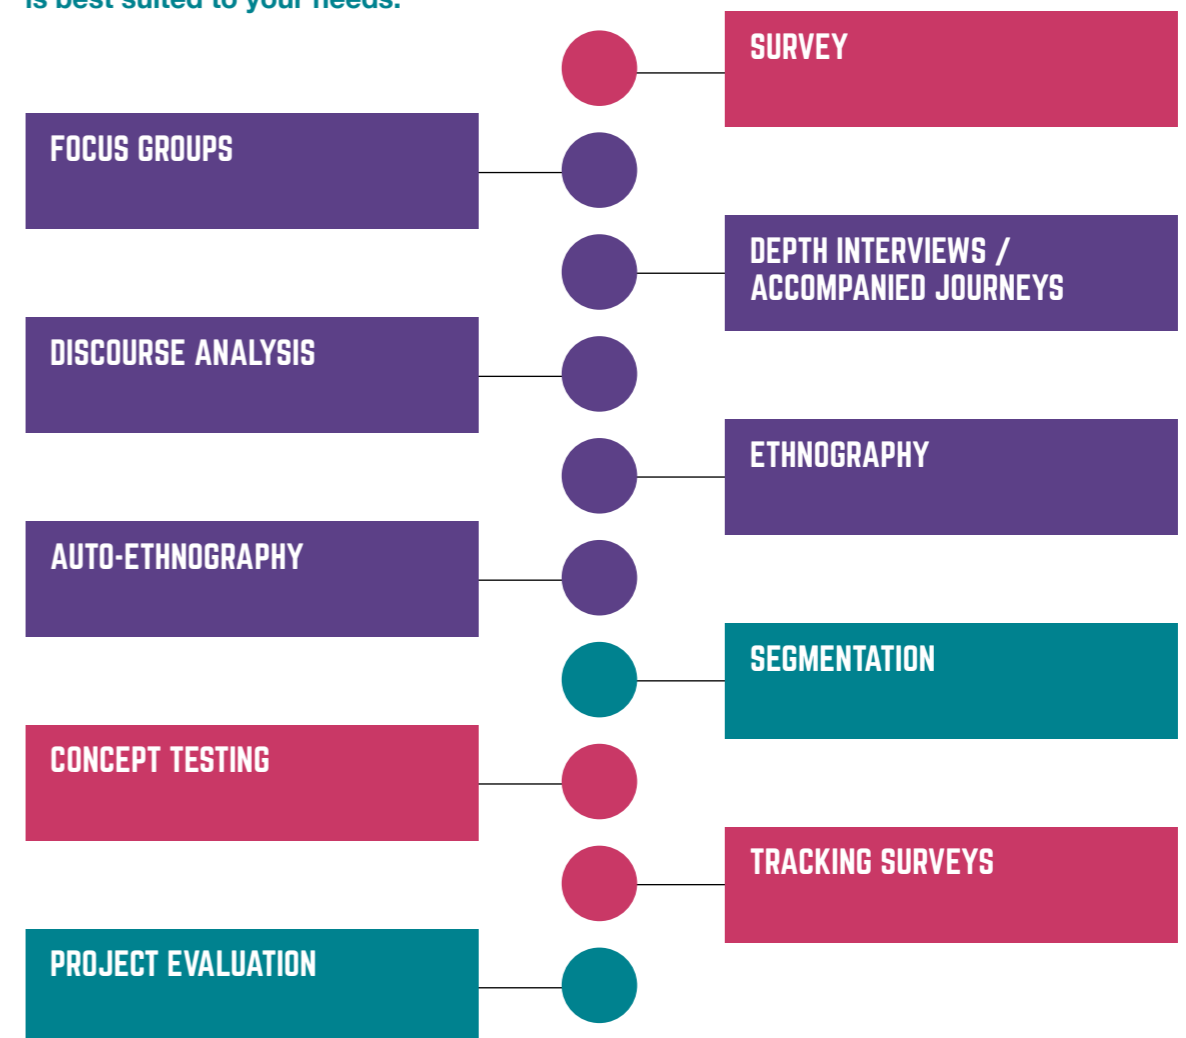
is best suited to your needs.

SURVEY

FOCUS GROUPS

DEPTH INTERVIEWS / ACCOMPANIED JOURNEYS

DISCOURSE ANALYSIS

ETHNOGRAPHY

AUTO-ETHNOGRAPHY

SEGMENTATION

CONCEPT TESTING

TRACKING SURVEYS

PROJECT EVALUATION